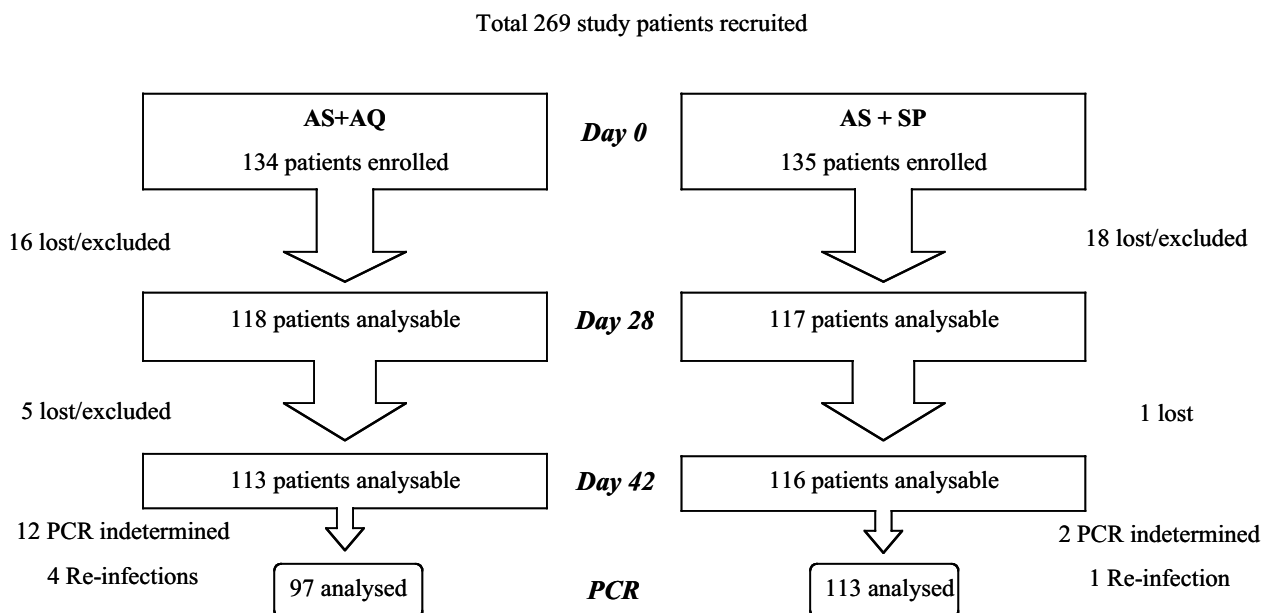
Total 269 study patients recruited

AS+AQ
134 patients enrolled

Day 0

AS + SP
135 patients enrolled

16 lost/excluded

18 lost/excluded

118 patients analysable

Day 28

117 patients analysable

5 lost/excluded

1 lost

113 patients analysable

Day 42

116 patients analysable

12 PCR indetermined

2 PCR indetermined

4 Re-infections

97 analysed

PCR

113 analysed

1 Re-infection